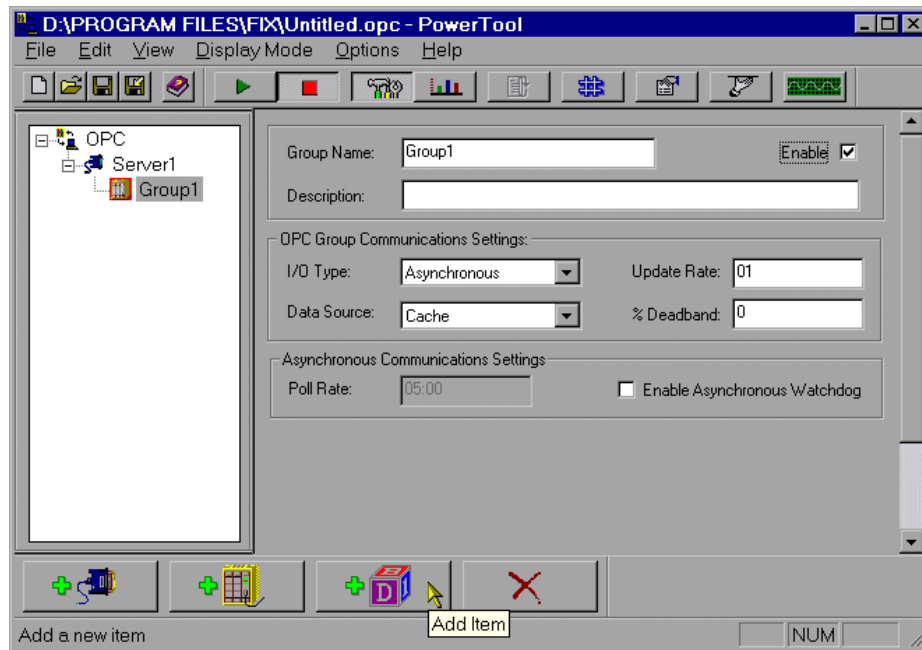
D:\PROGRAM FILES\FIX\Untitled.opc - PowerTool

File Edit View Display Mode Options Help

OPC
Server1
Group1

Group Name: Group1
Enable
Description:

OPC Group Communications Settings:
I/O Type: Asynchronous
Update Rate: 01
Data Source: Cache
% Deadband: 0

Asynchronous Communications Settings
Poll Rate: 05:00
Enable Asynchronous Watchdog

Add Item

Add a new item
NUM